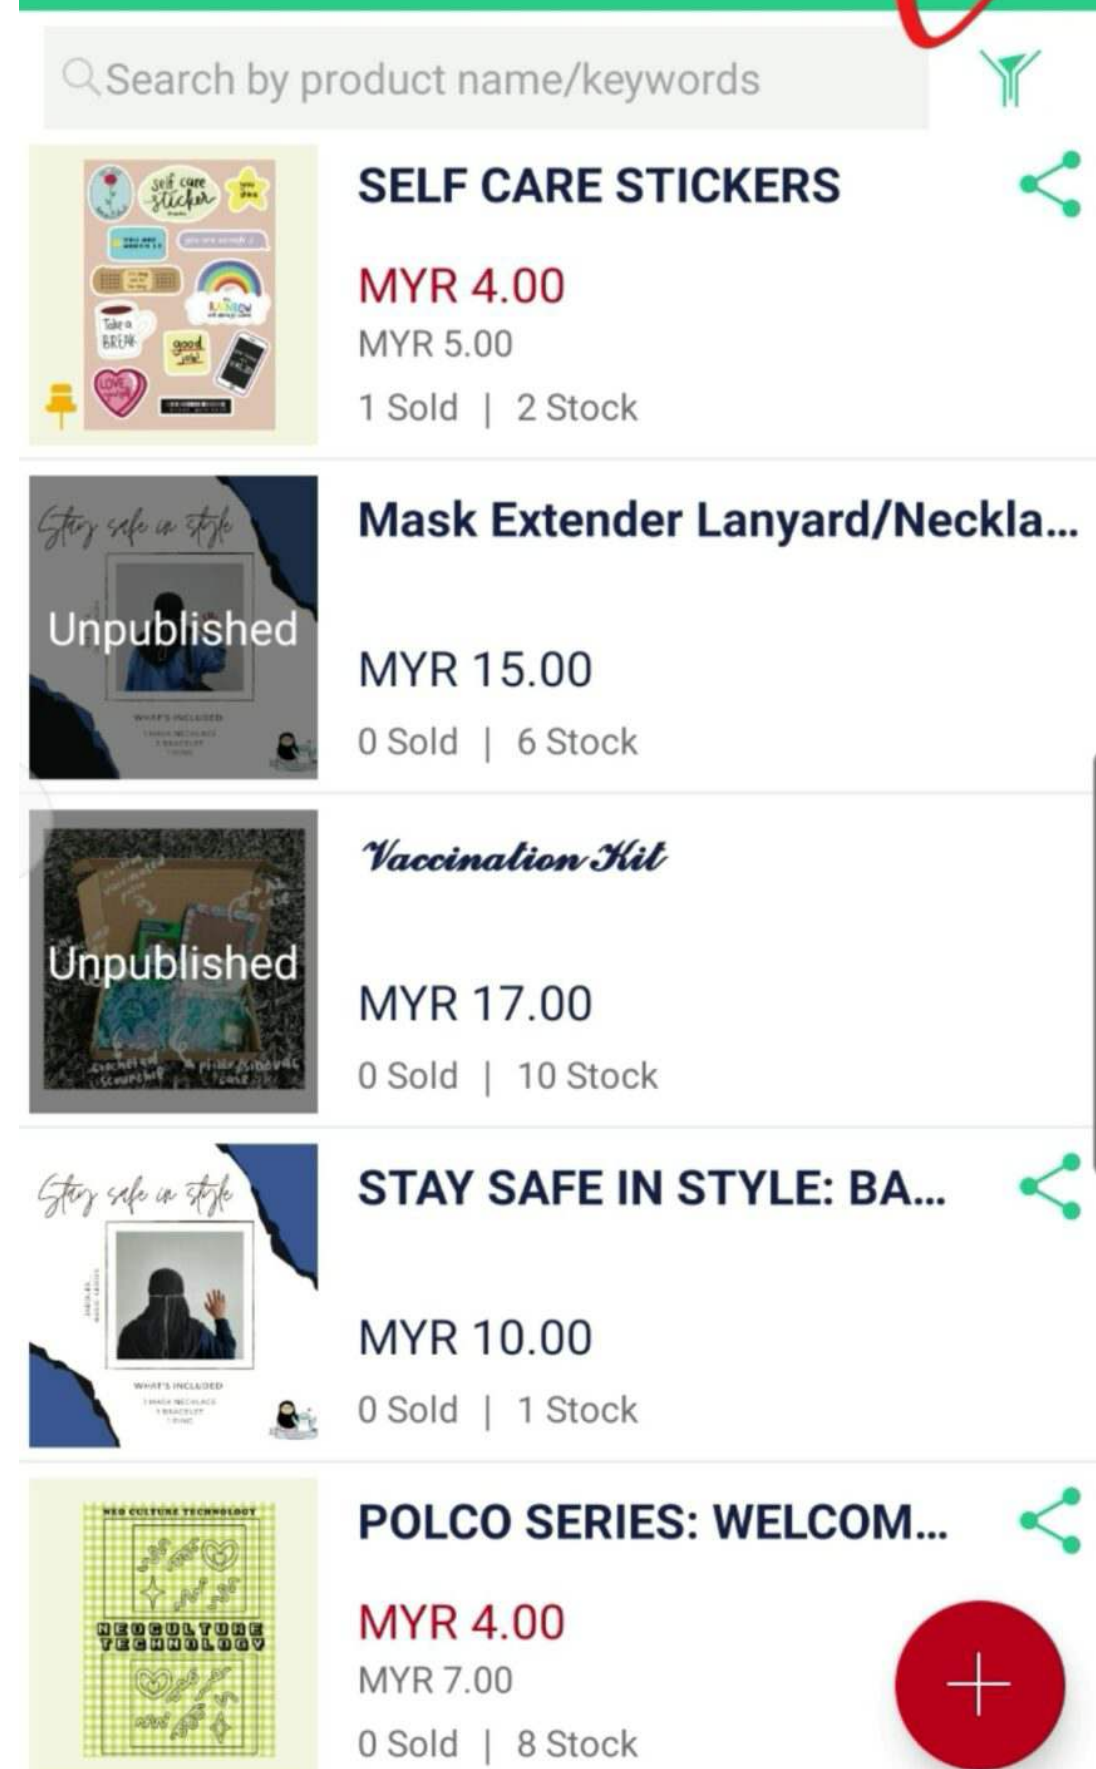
Search by product name/keywords

self care sticker
Take a BREAK
good job
LOVE

SELF CARE STICKERS
MYR 4.00
MYR 5.00
1 Sold | 2 Stock

Stay safe in style
Unpublished
WHAT'S INCLUDED

Mask Extender Lanyard/Neckla...
MYR 15.00
0 Sold | 6 Stock

Unpublished

Vaccination Kit
MYR 17.00
0 Sold | 10 Stock

Stay safe in style
WHAT'S INCLUDED

STAY SAFE IN STYLE: BA...
MYR 10.00
0 Sold | 1 Stock

NEO CULTURE TECHNOLOGY
NEOCULTURE TECHNOLOGY

POLCO SERIES: WELCOM...
MYR 4.00
MYR 7.00
0 Sold | 8 Stock